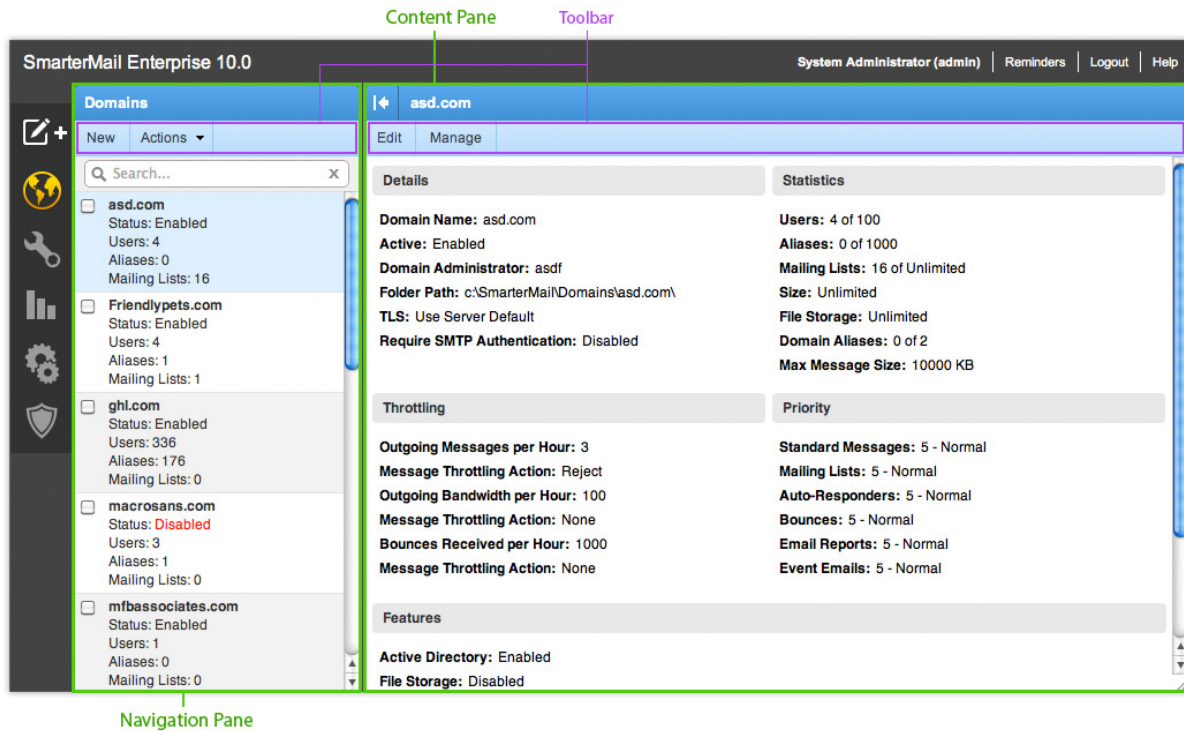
Content Pane
Toolbar

SmarterMail Enterprise 10.0
System Administrator (admin) | Reminders | Logout | Help

Domains
New Actions
Search...

asd.com
Status: Enabled
Users: 4
Aliases: 0
Mailing Lists: 16

Friendlypets.com
Status: Enabled
Users: 4
Aliases: 1
Mailing Lists: 1

ghl.com
Status: Enabled
Users: 336
Aliases: 176
Mailing Lists: 0

macrosans.com
Status: Disabled
Users: 3
Aliases: 1
Mailing Lists: 0

mfbassociates.com
Status: Enabled
Users: 1
Aliases: 0
Mailing Lists: 0

asd.com
Edit Manage

Details
Domain Name: asd.com
Active: Enabled
Domain Administrator: asdf
Folder Path: c:\SmarterMail\Domains\asd.com\
TLS: Use Server Default
Require SMTP Authentication: Disabled

Statistics
Users: 4 of 100
Aliases: 0 of 1000
Mailing Lists: 16 of Unlimited
Size: Unlimited
File Storage: Unlimited
Domain Aliases: 0 of 2
Max Message Size: 10000 KB

Throttling
Outgoing Messages per Hour: 3
Message Throttling Action: Reject
Outgoing Bandwidth per Hour: 100
Message Throttling Action: None
Bounces Received per Hour: 1000
Message Throttling Action: None

Priority
Standard Messages: 5 - Normal
Mailing Lists: 5 - Normal
Auto-Responders: 5 - Normal
Bounces: 5 - Normal
Email Reports: 5 - Normal
Event Emails: 5 - Normal

Features
Active Directory: Enabled
File Storage: Disabled

Navigation Pane